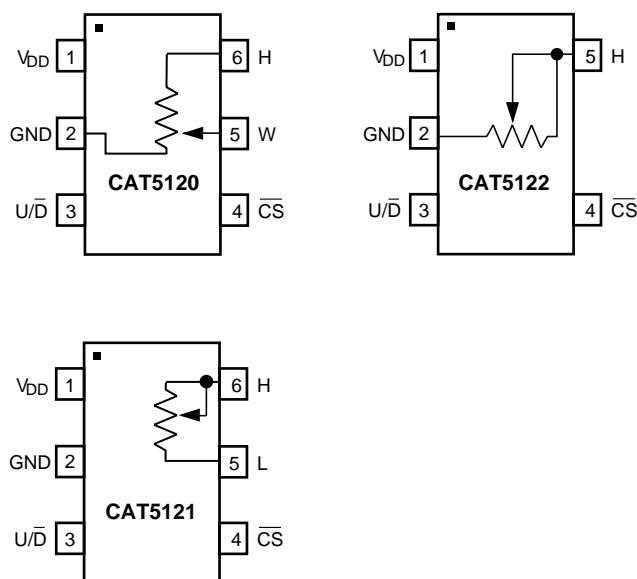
$V_{DD}$ 1
GND 2
$U/\overline{D}$ 3
6 H
5 W
4 $\overline{CS}$
CAT5120

$V_{DD}$ 1
GND 2
$U/\overline{D}$ 3
5 H
4 $\overline{CS}$
CAT5122

$V_{DD}$ 1
GND 2
$U/\overline{D}$ 3
6 H
5 L
4 $\overline{CS}$
CAT5121